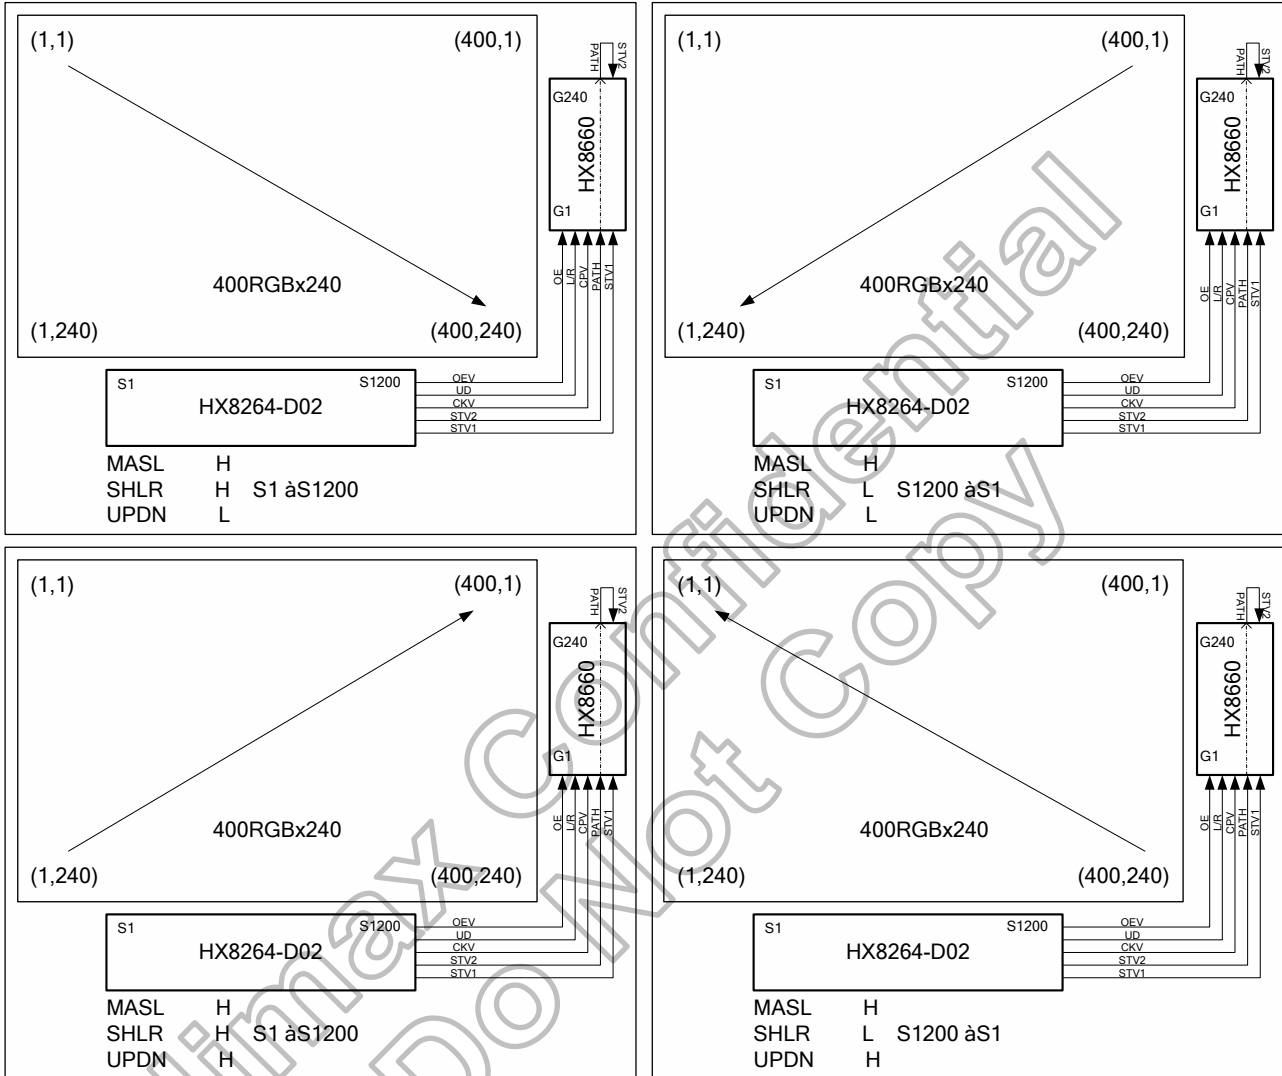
(1,1)

(400,1)

STV2
PATH

G240

HX8660

G1

OE
L/R
CPV
PATH
STV1

400RGBx240

(1,240)

(400,240)

S1

S1200

HX8264-D02

OEV
UD
CKV
STV2
STV1

MASL H
SHLR H S1 àS1200
UPDN L

(1,1)

(400,1)

STV2
PATH

G240

HX8660

G1

OE
L/R
CPV
PATH
STV1

400RGBx240

(1,240)

(400,240)

S1

S1200

HX8264-D02

OEV
UD
CKV
STV2
STV1

MASL H
SHLR L S1200 àS1
UPDN L

(1,1)

(400,1)

STV2
PATH

G240

HX8660

G1

OE
L/R
CPV
PATH
STV1

400RGBx240

(1,240)

(400,240)

S1

S1200

HX8264-D02

OEV
UD
CKV
STV2
STV1

MASL H
SHLR H S1 àS1200
UPDN H

(1,1)

(400,1)

STV2
PATH

G240

HX8660

G1

OE
L/R
CPV
PATH
STV1

400RGBx240

(1,240)

(400,240)

S1

S1200

HX8264-D02

OEV
UD
CKV
STV2
STV1

MASL H
SHLR L S1200 àS1
UPDN H

Himax Confidential
Do Not Copy